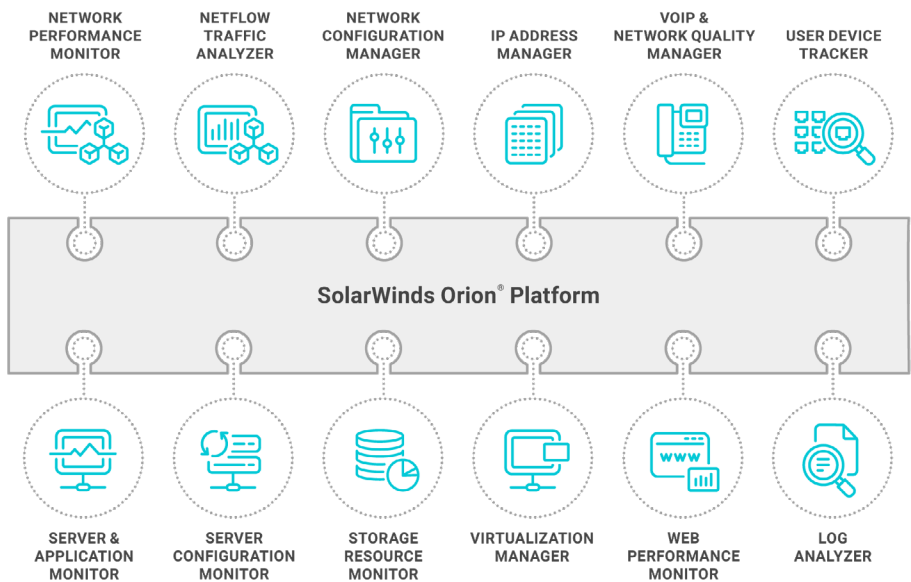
NETWORK PERFORMANCE MONITOR

NETFLOW TRAFFIC ANALYZER

NETWORK CONFIGURATION MANAGER

IP ADDRESS MANAGER

VOIP & NETWORK QUALITY MANAGER

USER DEVICE TRACKER

SolarWinds Orion® Platform

SERVER & APPLICATION MONITOR

SERVER CONFIGURATION MONITOR

STORAGE RESOURCE MONITOR

VIRTUALIZATION MANAGER

WEB PERFORMANCE MONITOR

LOG ANALYZER